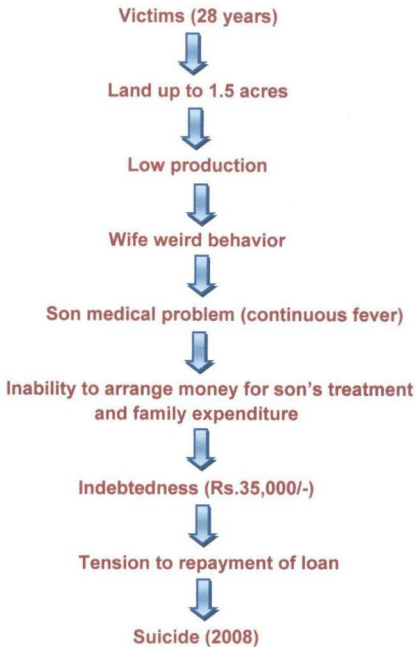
Victims (28 years)

Land up to 1.5 acres

Low production

Wife weird behavior

Son medical problem (continuous fever)

Inability to arrange money for son's treatment and family expenditure

Indebtedness (Rs.35,000/-)

Tension to repayment of loan

Suicide (2008)